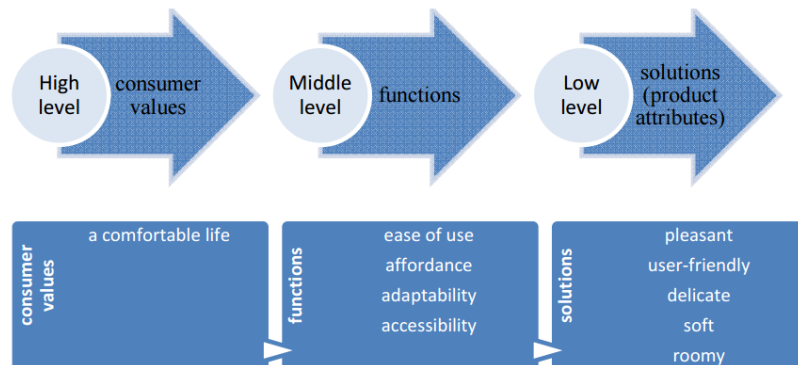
High level

consumer values

Middle level

functions

Low level

solutions (product attributes)

consumer values

a comfortable life

functions

ease of use
affordance
adaptability
accessibility

solutions

pleasant
user-friendly
delicate
soft
roomy